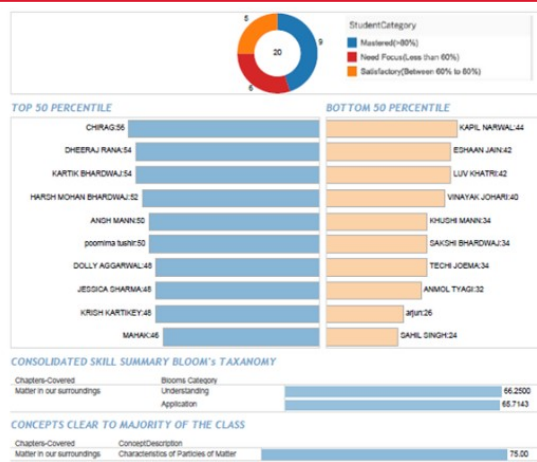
5
20
9
6

StudentCategory
Mastered(>80%)
Need Focus(Less than 60%)
Satisfactory(Between 60% to 80%)

TOP 50 PERCENTILE

CHIRAG:56
DHEERAJ RANA:54
KARTIK BHARDWAJ:54
HARSH MOHAN BHARDWAJ:52
ANSH MANN:50
poornima tushir:50
DOLLY AGGARWAL:48
JESSICA SHARMA:48
KRISH KARTIKEY:48
MAHAK:46

BOTTOM 50 PERCENTILE

KAPIL NARWAL:44
ESHAAN JAIN:42
LUV KHATRI:42
VINAYAK JOHARI:40
KHUSHI MANN:34
SAKSHI BHARDWAJ:34
TECHI JOEMA:34
ANMOL TYAGI:32
arjun:26
SAHIL SINGH:24

CONSOLIDATED SKILL SUMMARY BLOOM's TAXANOMY

| Chapters-Covered | Blooms Category | |
|---|---|---|
| Matter in our surroundings | Understanding | 66.2500 |
| | Application | 65.7143 |

CONCEPTS CLEAR TO MAJORITY OF THE CLASS

| Chapters-Covered | ConceptDescription | |
|---|---|---|
| Matter in our surroundings | Characteristics of Particles of Matter | 75.00 |